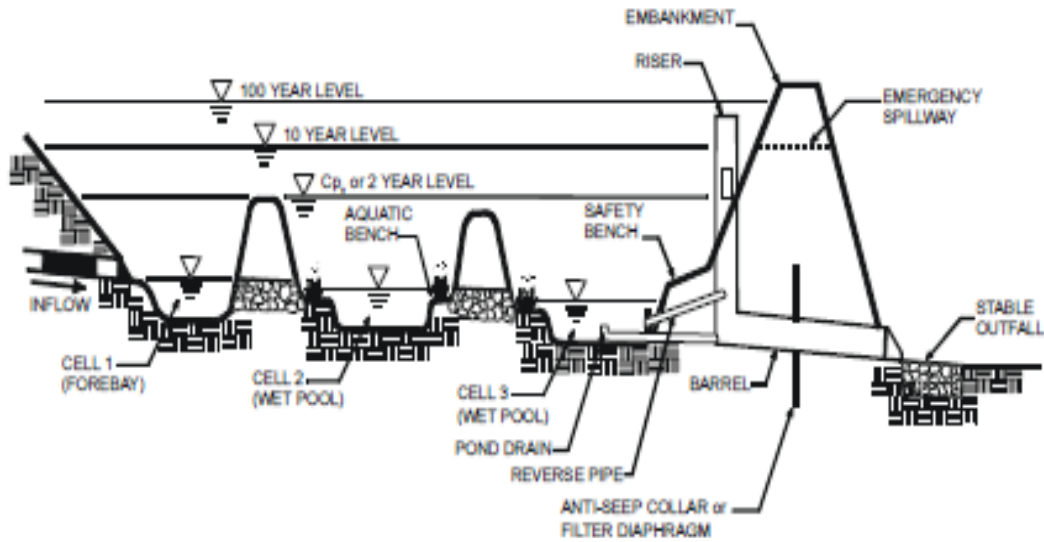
EMBANKMENT

RISER

100 YEAR LEVEL

EMERGENCY SPILLWAY

10 YEAR LEVEL

$Cp_v$ or 2 YEAR LEVEL

AQUATIC BENCH

SAFETY BENCH

INFLOW

STABLE OUTFALL

CELL 1 (FOREBAY)

CELL 2 (WET POOL)

CELL 3 (WET POOL)

BARREL

POND DRAIN

REVERSE PIPE

ANTI-SEEP COLLAR or FILTER DIAPHRAGM